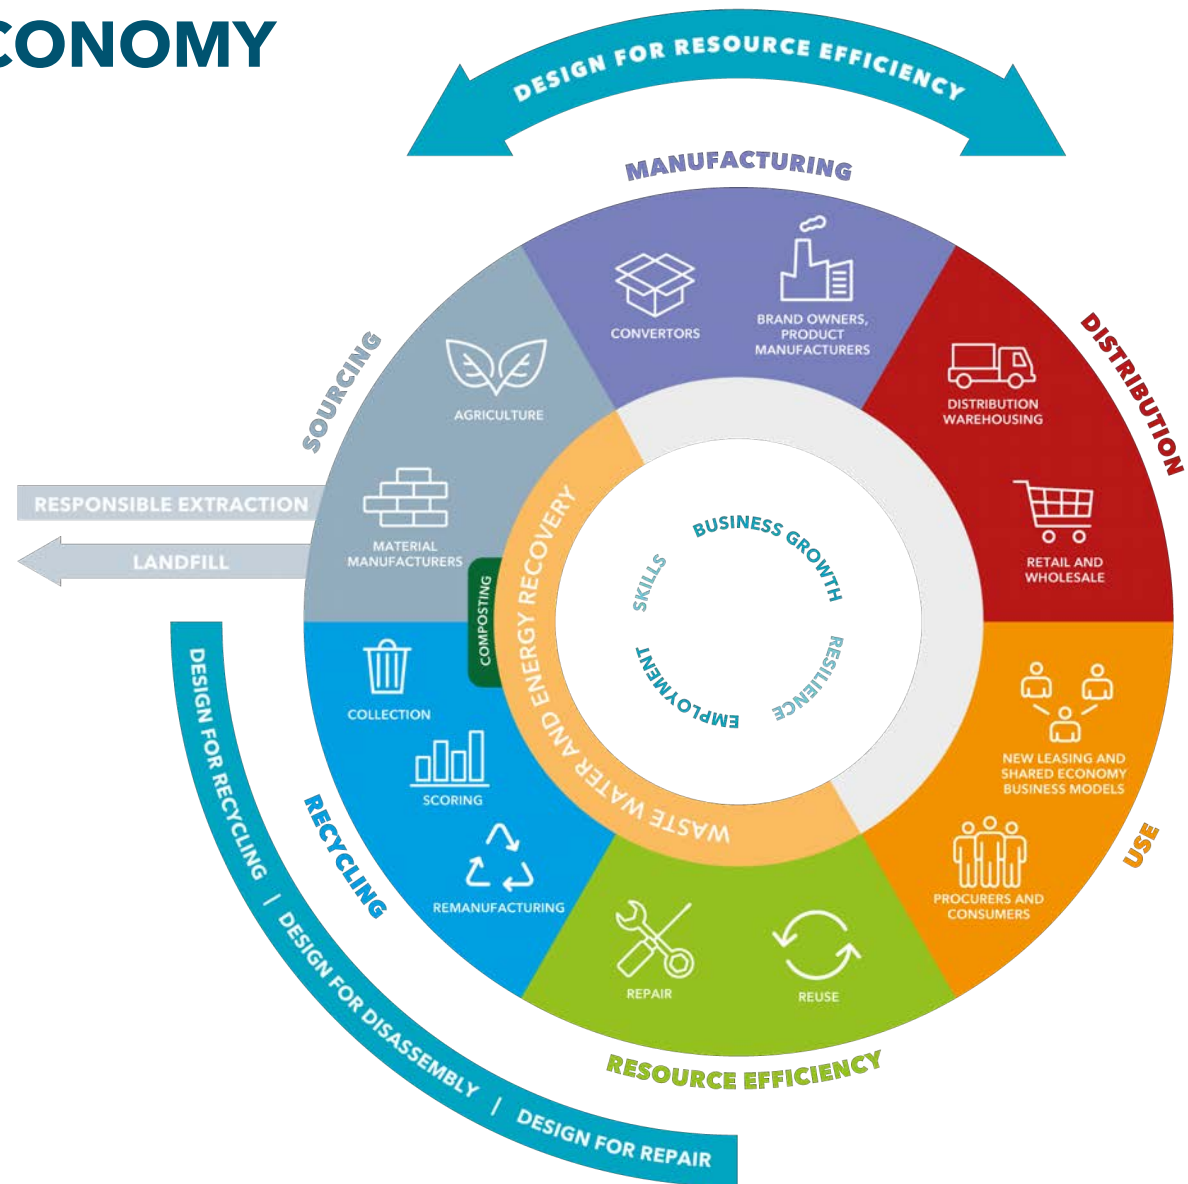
CONOMY

DESIGN FOR RESOURCE EFFICIENCY

MANUFACTURING

CONVERTORS

BRAND OWNERS, PRODUCT MANUFACTURERS

DISTRIBUTION

DISTRIBUTION WAREHOUSING

RETAIL AND WHOLESALE

SOURCING

AGRICULTURE

MATERIAL MANUFACTURERS

RESPONSIBLE EXTRACTION

LANDFILL

COMPOSTING

WASTE WATER AND ENERGY RECOVERY

BUSINESS GROWTH

RESILIENCE

EMPLOYMENT

SKILLS

USE

NEW LEASING AND SHARED ECONOMY BUSINESS MODELS

PROCURERS AND CONSUMERS

RECYCLING

COLLECTION

SCORING

REMANUFACTURING

REPAIR

REUSE

RESOURCE EFFICIENCY

DESIGN FOR RECYCLING / DESIGN FOR DISASSEMBLY / DESIGN FOR REPAIR